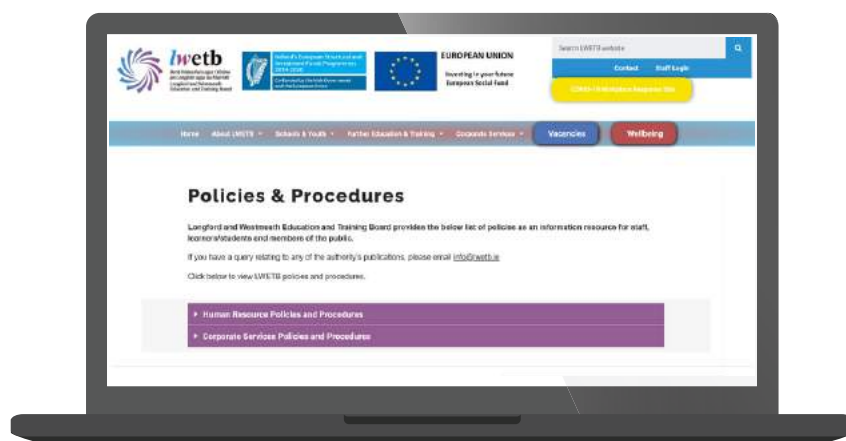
lwetb

Bord Oideachais agus Oiliúna an Longfoirt agus na hIarmhí
Longford and Westmeath Education and Training Board

Ireland's European Structural and Investment Funds Programmes 2014-2020
Co-funded by the Irish Government and the European Union

EUROPEAN UNION
Investing in your future
European Social Fund

Search LWETB website

Contact Staff Login

COVID-19 Information Response Site

Home About LWETB Schools & Youth Further Education & Training Corporate Services Vacancies Wellbeing

Policies & Procedures

Longford and Westmeath Education and Training Board provides the below list of policies as an information resource for staff, learners/students and members of the public.

If you have a query relating to any of the authority's publications, please email info@lwetb.ie

Click below to view LWETB policies and procedures.

Human Resource Policies and Procedures

Corporate Services Policies and Procedures